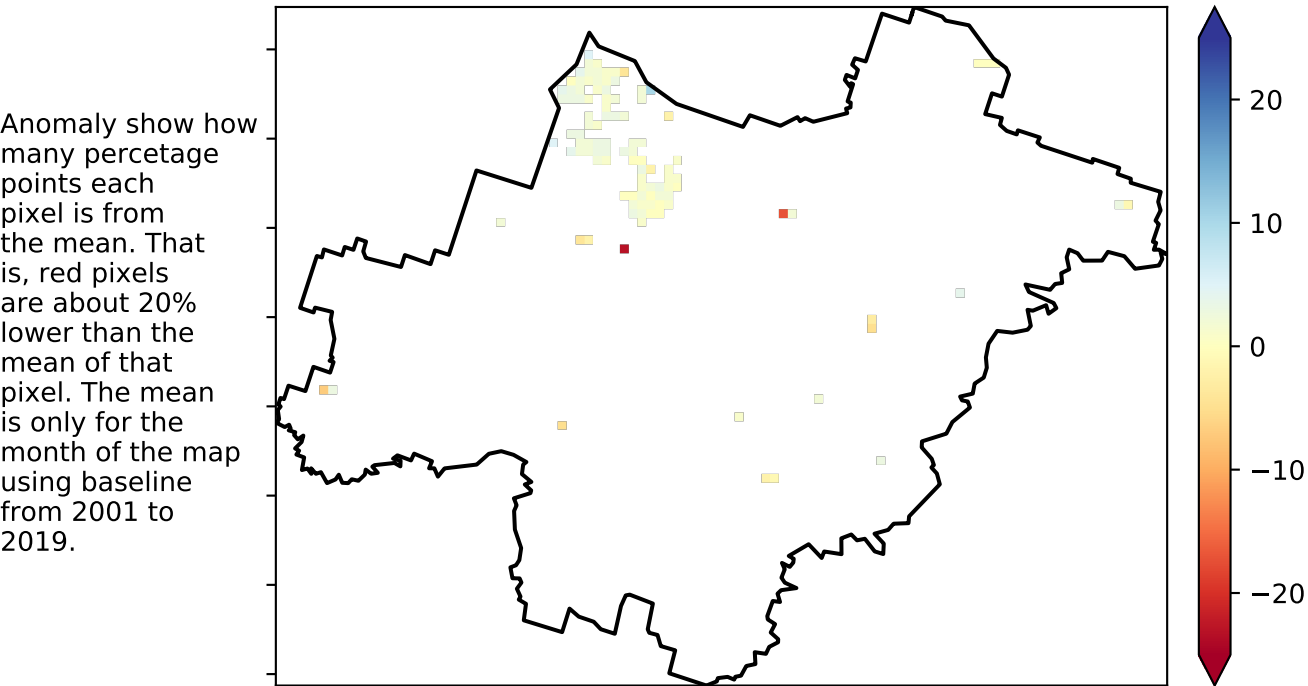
Anomaly show how many percetage points each pixel is from the mean. That is, red pixels are about 20% lower than the mean of that pixel. The mean is only for the month of the map using baseline from 2001 to 2019.

20
10
0
−10
−20